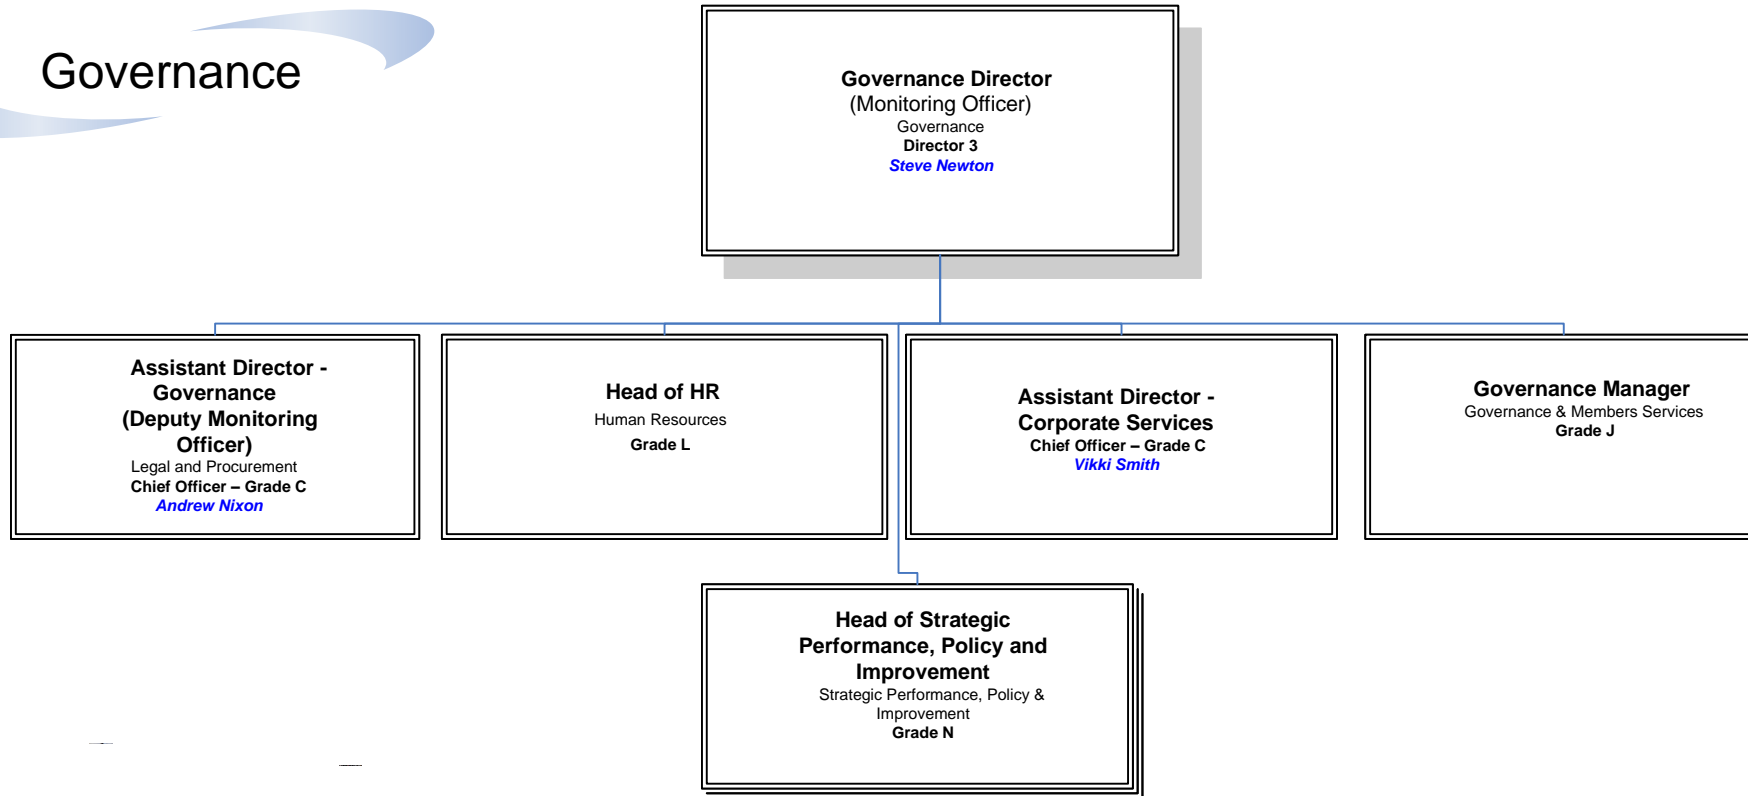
Governance

Governance Director
(Monitoring Officer)
Governance
Director 3
Steve Newton

Assistant Director - Governance (Deputy Monitoring Officer)
Legal and Procurement
Chief Officer – Grade C
Andrew Nixon

Head of HR
Human Resources
Grade L

Assistant Director - Corporate Services
Chief Officer – Grade C
Vikki Smith

Governance Manager
Governance & Members Services
Grade J

Head of Strategic Performance, Policy and Improvement
Strategic Performance, Policy & Improvement
Grade N